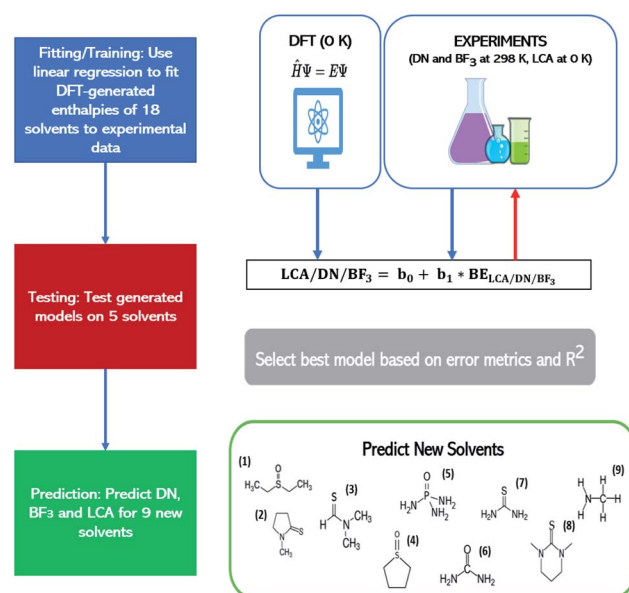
Fitting/Training: Use linear regression to fit DFT-generated enthalpies of 18 solvents to experimental data

DFT (0 K)

$\hat{H}\Psi = E\Psi$

EXPERIMENTS

(DN and BF$_3$ at 298 K, LCA at 0 K)

Testing: Test generated models on 5 solvents

$\mathbf{LCA/DN/BF_3 = b_0 + b_1 * BE_{LCA/DN/BF_3}}$

Select best model based on error metrics and R$^2$

Prediction: Predict DN, BF$_3$ and LCA for 9 new solvents

Predict New Solvents

(1)
O
H$_3$C S CH$_3$

(2)
S
N
CH$_3$

(3)
S
H N CH$_3$
CH$_3$

(4)
O
S

(5)
O
H$_2$N P NH$_2$
NH$_2$

(6)
O
H$_2$N NH$_2$

(7)
S
H$_2$N NH$_2$

(8)
S
N N

(9)
H
N C H
H H